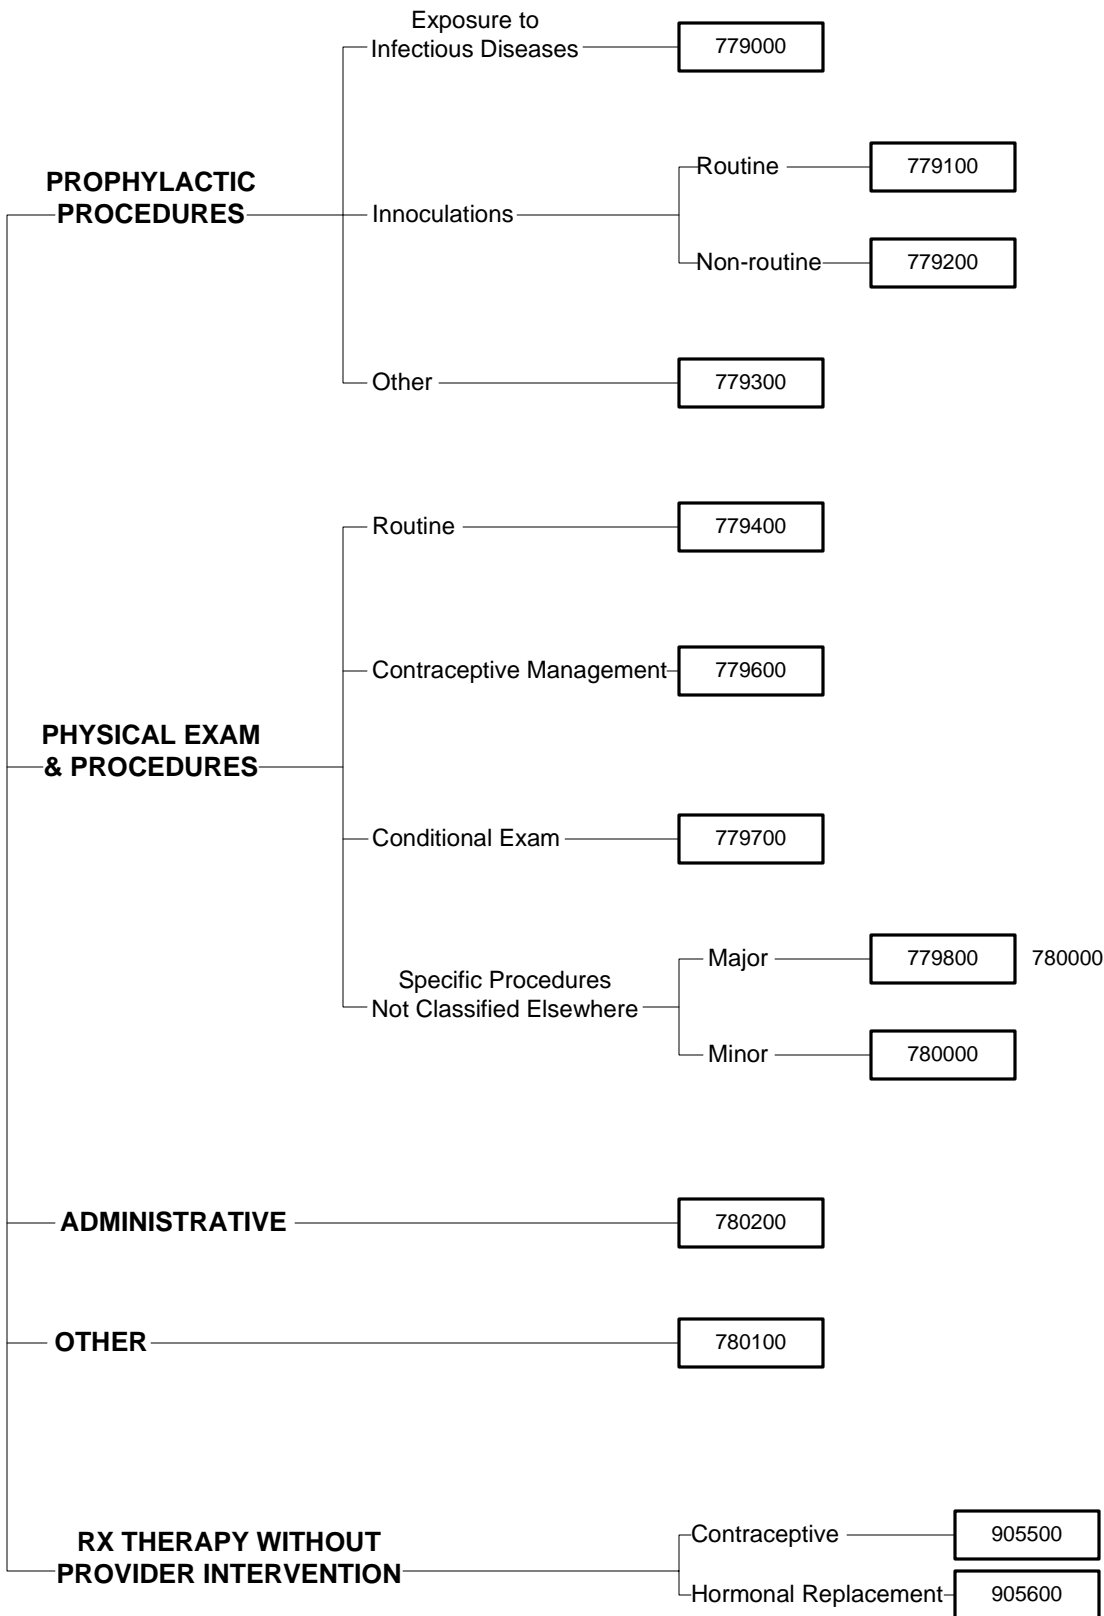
PROPHYLACTIC PROCEDURES

Exposure to Infectious Diseases

779000

Innoculations

Routine

779100

Non-routine

779200

Other

779300

PHYSICAL EXAM & PROCEDURES

Routine

779400

Contraceptive Management

779600

Conditional Exam

779700

Specific Procedures Not Classified Elsewhere

Major

779800

780000

Minor

780000

ADMINISTRATIVE

780200

OTHER

780100

RX THERAPY WITHOUT PROVIDER INTERVENTION

Contraceptive

905500

Hormonal Replacement

905600